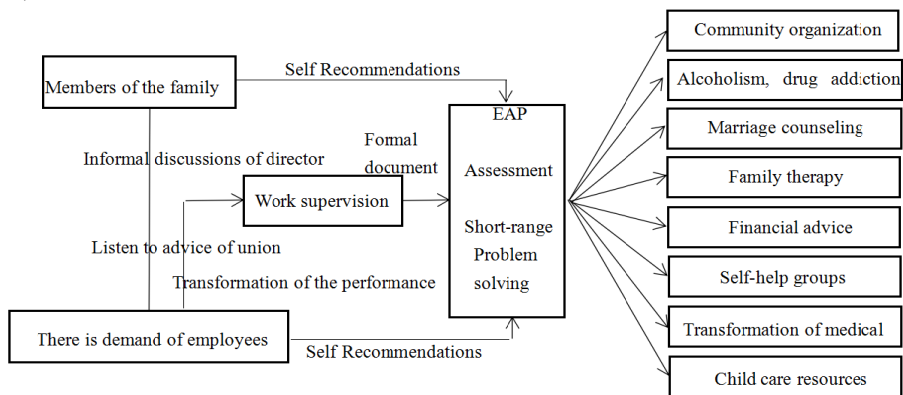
Members of the family

Self Recommendations

Informal discussions of director

Formal document

Work supervision

Listen to advice of union

Transformation of the performance

There is demand of employees

Self Recommendations

EAP

Assessment

Short-range Problem solving

Community organization

Alcoholism, drug addiction

Marriage counseling

Family therapy

Financial advice

Self-help groups

Transformation of medical

Child care resources